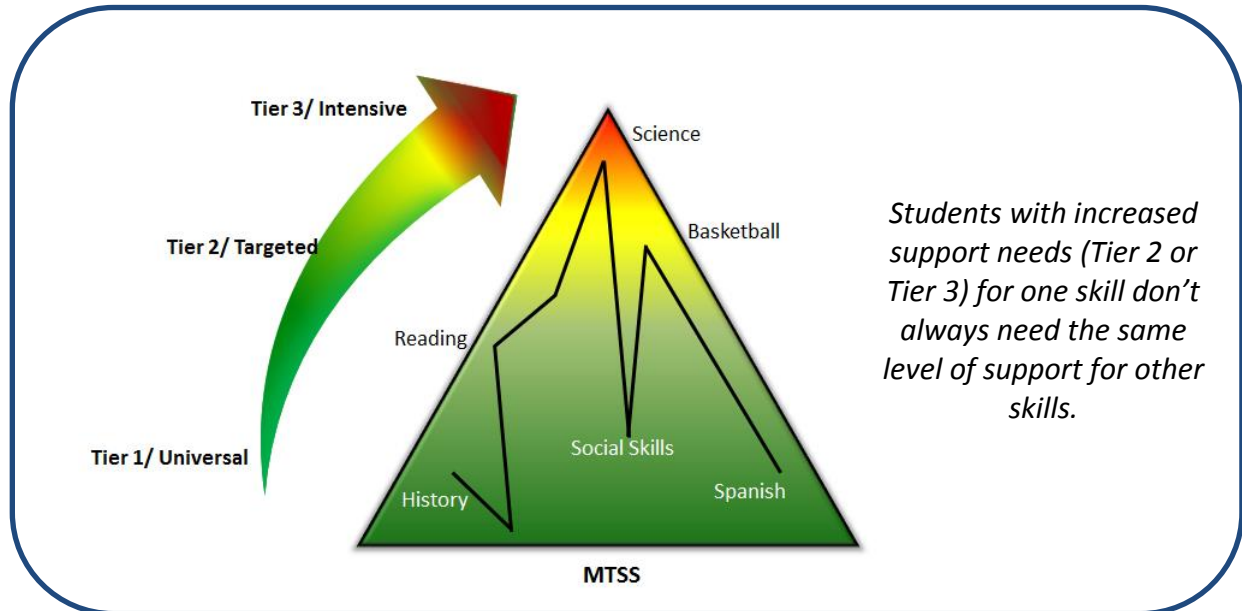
Tier 3/ Intensive

Tier 2/ Targeted

Tier 1/ Universal

Science

Basketball

Reading

Social Skills

History

Spanish

MTSS

*Students with increased support needs (Tier 2 or Tier 3) for one skill don't always need the same level of support for other skills.*